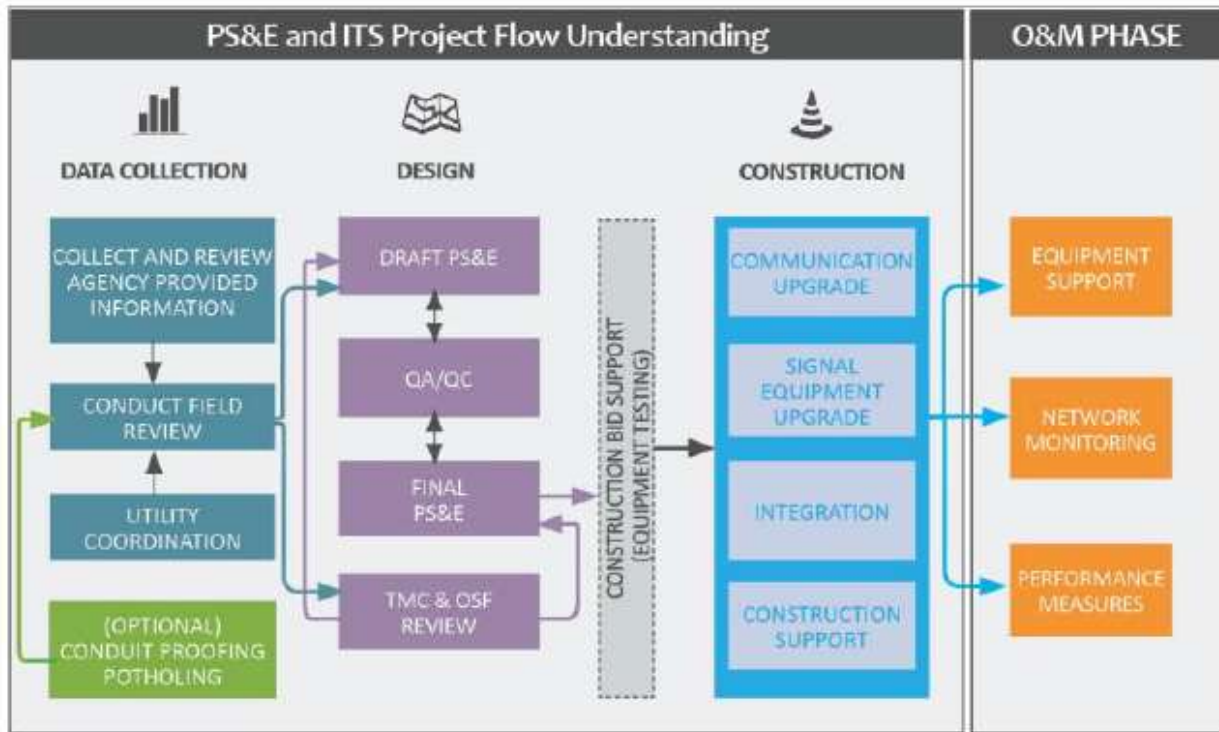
PS&E and ITS Project Flow Understanding

O&M PHASE

DATA COLLECTION

DESIGN

CONSTRUCTION

COLLECT AND REVIEW AGENCY PROVIDED INFORMATION

CONDUCT FIELD REVIEW

UTILITY COORDINATION

(OPTIONAL) CONDUIT PROOFING POTHOLING

DRAFT PS&E

QA/QC

FINAL PS&E

TMC & OSF REVIEW

CONSTRUCTION BID SUPPORT (EQUIPMENT TESTING)

COMMUNICATION UPGRADE

SIGNAL EQUIPMENT UPGRADE

INTEGRATION

CONSTRUCTION SUPPORT

EQUIPMENT SUPPORT

NETWORK MONITORING

PERFORMANCE MEASURES